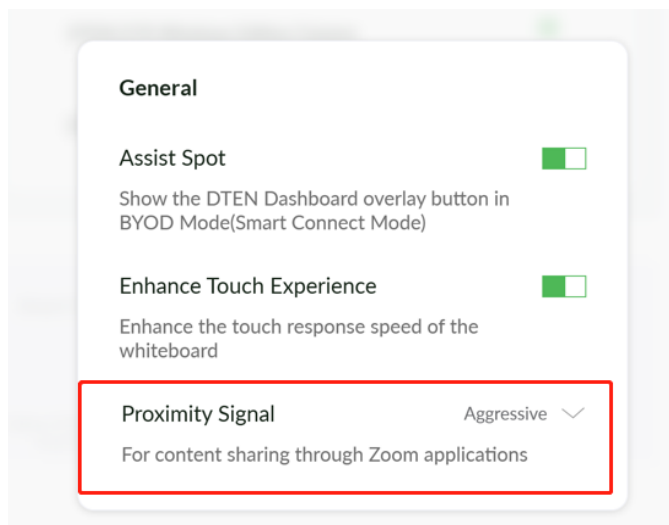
General

Assist Spot

Show the DTEN Dashboard overlay button in BYOD Mode(Smart Connect Mode)

Enhance Touch Experience

Enhance the touch response speed of the whiteboard

Proximity Signal

Aggressive

For content sharing through Zoom applications